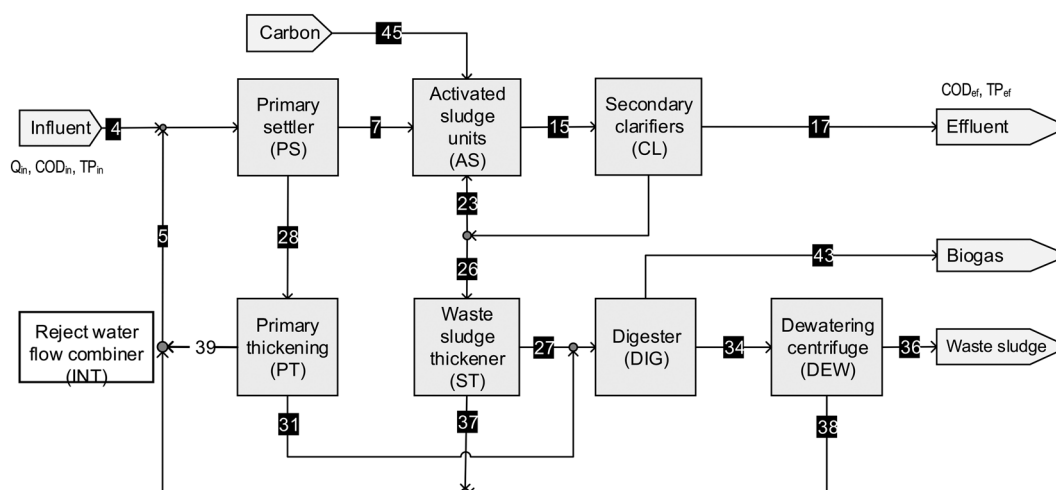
Carbon
45
Influent
4
$Q_{in}$, $COD_{in}$, $TP_{in}$
Primary settler (PS)
7
Activated sludge units (AS)
15
Secondary clarifiers (CL)
17
$COD_{ef}$, $TP_{ef}$
Effluent
23
5
28
26
43
Biogas
Reject water flow combiner (INT)
39
Primary thickening (PT)
Waste sludge thickener (ST)
27
Digester (DIG)
34
Dewatering centrifuge (DEW)
36
Waste sludge
31
37
38